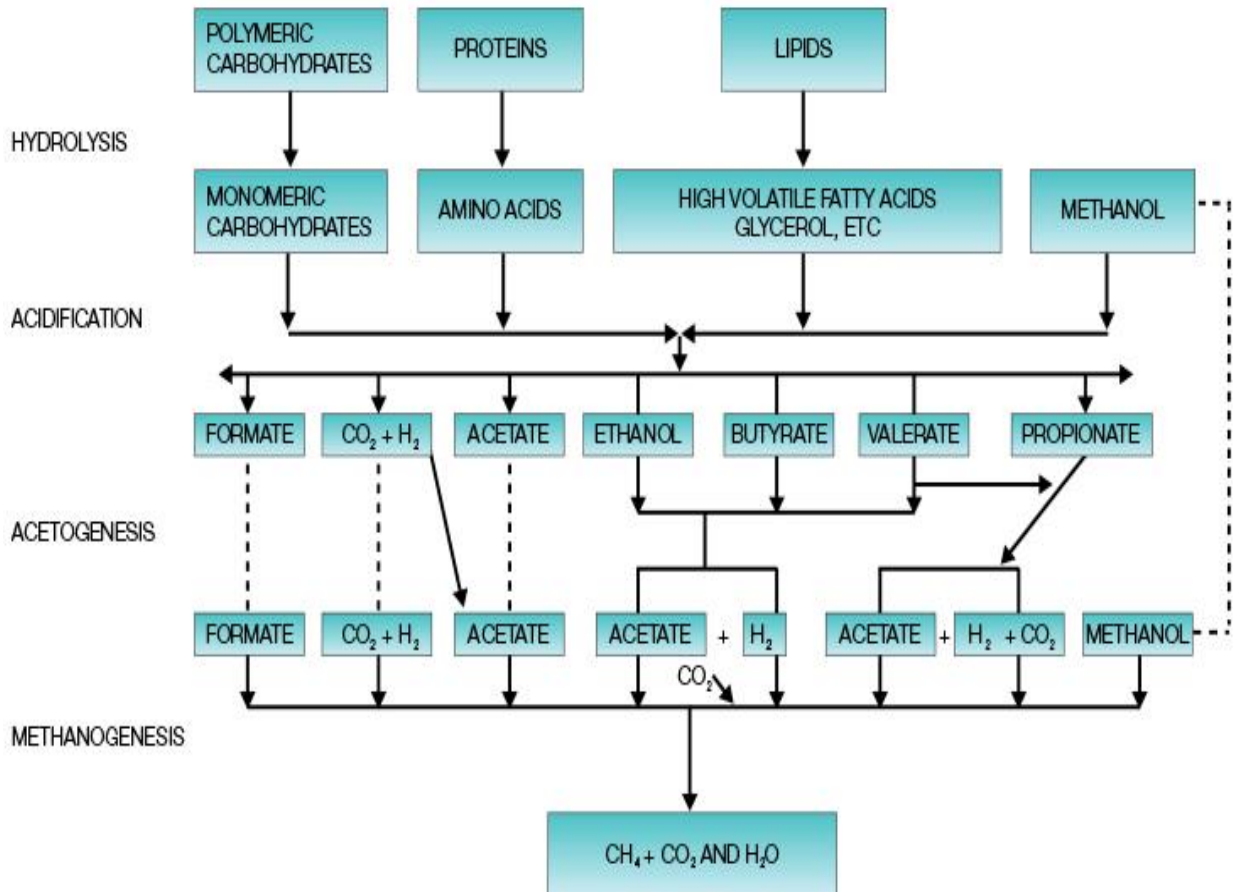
POLYMERIC CARBOHYDRATES

PROTEINS

LIPIDS

HYDROLYSIS

MONOMERIC CARBOHYDRATES

AMINO ACIDS

HIGH VOLATILE FATTY ACIDS GLYCEROL, ETC

METHANOL

ACIDIFICATION

FORMATE

$CO_2 + H_2$

ACETATE

ETHANOL

BUTYRATE

VALERATE

PROPIONATE

ACETOGENESIS

FORMATE

$CO_2 + H_2$

ACETATE

ACETATE + $H_2$

ACETATE + $H_2$ + $CO_2$

METHANOL

$CO_2$

METHANOGENESIS

$CH_4 + CO_2$ AND $H_2O$